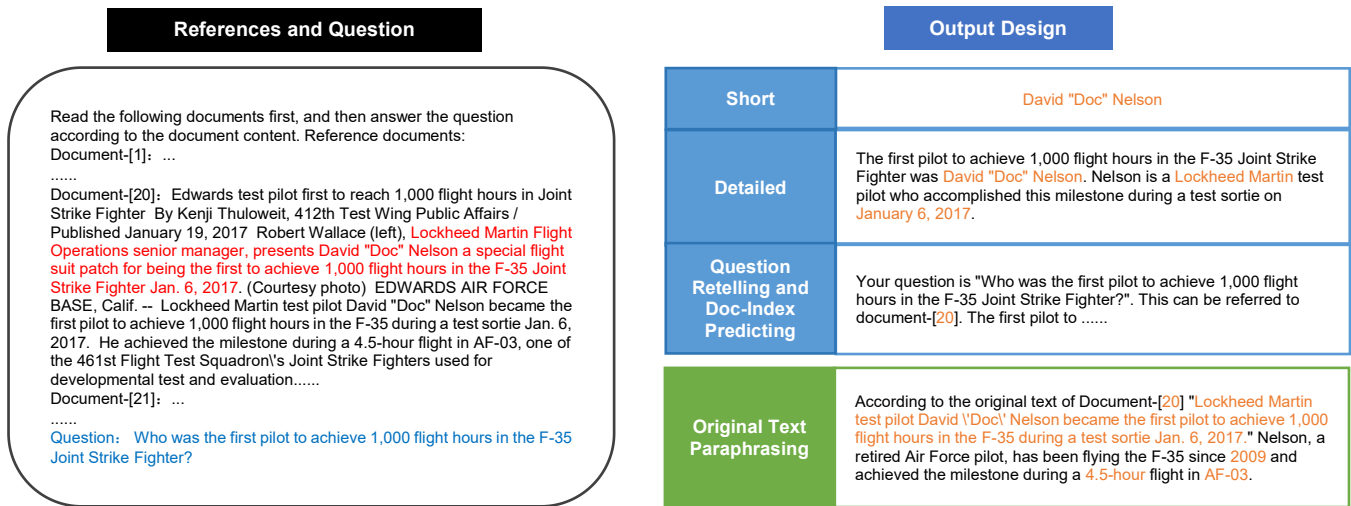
References and Question

Read the following documents first, and then answer the question according to the document content. Reference documents:
Document-[1]：...
......
Document-[20]：Edwards test pilot first to reach 1,000 flight hours in Joint Strike Fighter By Kenji Thuloweit, 412th Test Wing Public Affairs / Published January 19, 2017 Robert Wallace (left), Lockheed Martin Flight Operations senior manager, presents David "Doc" Nelson a special flight suit patch for being the first to achieve 1,000 flight hours in the F-35 Joint Strike Fighter Jan. 6, 2017. (Courtesy photo) EDWARDS AIR FORCE BASE, Calif. -- Lockheed Martin test pilot David "Doc" Nelson became the first pilot to achieve 1,000 flight hours in the F-35 during a test sortie Jan. 6, 2017. He achieved the milestone during a 4.5-hour flight in AF-03, one of the 461st Flight Test Squadron\'s Joint Strike Fighters used for developmental test and evaluation......
Document-[21]：...
......
Question： Who was the first pilot to achieve 1,000 flight hours in the F-35 Joint Strike Fighter?

Output Design

| Short | David "Doc" Nelson |
|---|---|
| Detailed | The first pilot to achieve 1,000 flight hours in the F-35 Joint Strike Fighter was David "Doc" Nelson. Nelson is a Lockheed Martin test pilot who accomplished this milestone during a test sortie on January 6, 2017. |
| Question Retelling and Doc-Index Predicting | Your question is "Who was the first pilot to achieve 1,000 flight hours in the F-35 Joint Strike Fighter?". This can be referred to document-[20]. The first pilot to ...... |

| Original Text Paraphrasing | According to the original text of Document-[20] "Lockheed Martin test pilot David \'Doc\' Nelson became the first pilot to achieve 1,000 flight hours in the F-35 during a test sortie Jan. 6, 2017." Nelson, a retired Air Force pilot, has been flying the F-35 since 2009 and achieved the milestone during a 4.5-hour flight in AF-03. |
|---|---|